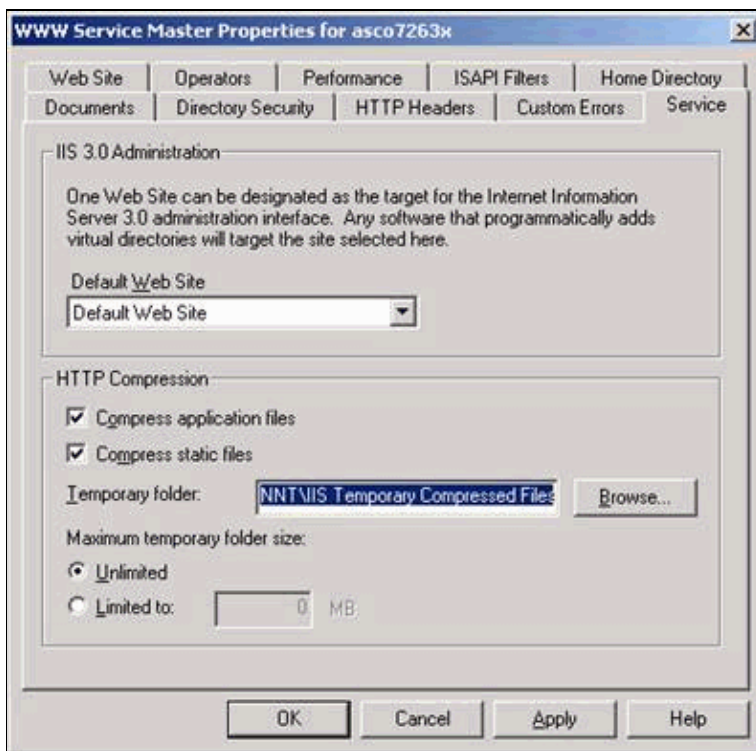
WWW Service Master Properties for asco7263x

Web Site | Operators | Performance | ISAPI Filters | Home Directory
Documents | Directory Security | HTTP Headers | Custom Errors | Service

IIS 3.0 Administration

One Web Site can be designated as the target for the Internet Information Server 3.0 administration interface. Any software that programmatically adds virtual directories will target the site selected here.

Default Web Site
Default Web Site

HTTP Compression

Compress application files

Compress static files

Temporary folder: NNT\IIS Temporary Compressed Files Browse...

Maximum temporary folder size:

Unlimited

Limited to: 0 MB

OK Cancel Apply Help